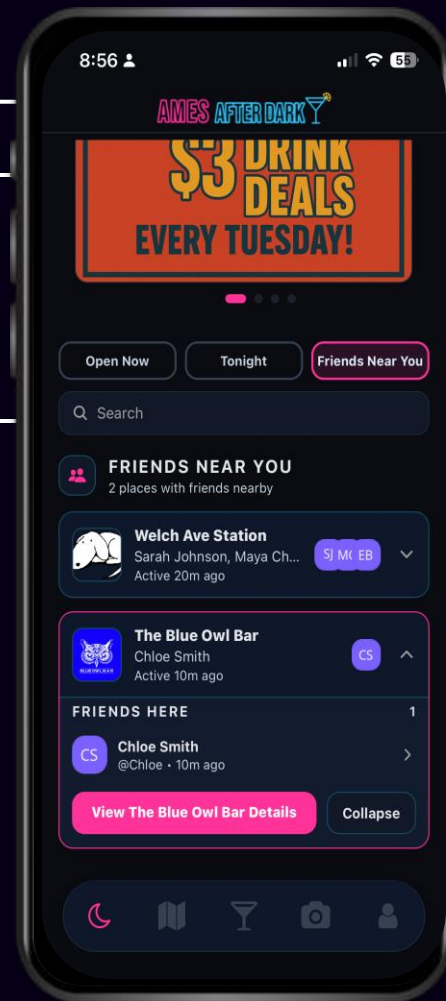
8:56

55

AMES AFTER DARK

$3 DRINK DEALS EVERY TUESDAY!

Open Now

Tonight

Friends Near You

Search

FRIENDS NEAR YOU
2 places with friends nearby

Welch Ave Station
Sarah Johnson, Maya Ch...
Active 20m ago

SJ MC EB

The Blue Owl Bar
Chloe Smith
Active 10m ago

CS

FRIENDS HERE

1

CS

Chloe Smith
@Chloe • 10m ago

View The Blue Owl Bar Details

Collapse